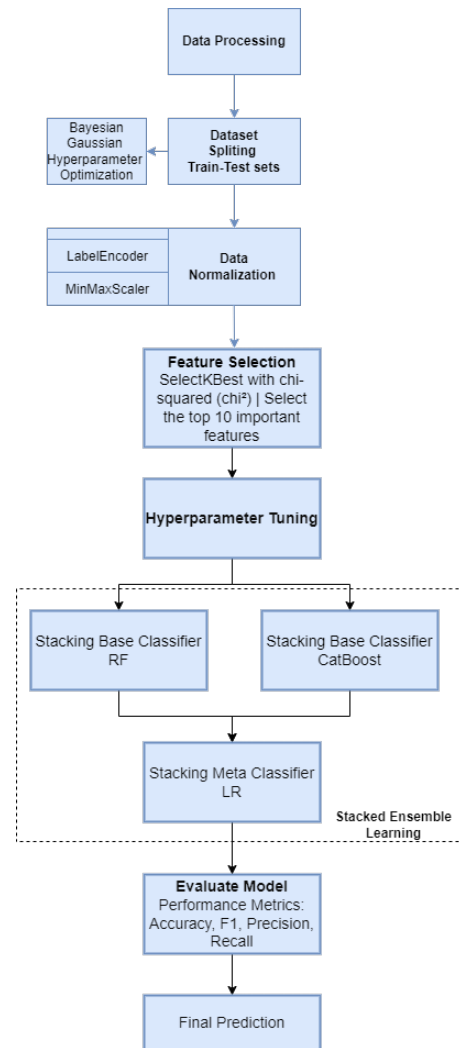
Data Processing

Bayesian Gaussian Hyperparameter Optimization

Dataset Spliting Train-Test sets

LabelEncoder

MinMaxScaler

Data Normalization

Feature Selection
SelectKBest with chi-squared (chi²) | Select the top 10 important features

Hyperparameter Tuning

Stacking Base Classifier RF

Stacking Base Classifier CatBoost

Stacking Meta Classifier LR

Stacked Ensemble Learning

Evaluate Model
Performance Metrics: Accuracy, F1, Precision, Recall

Final Prediction